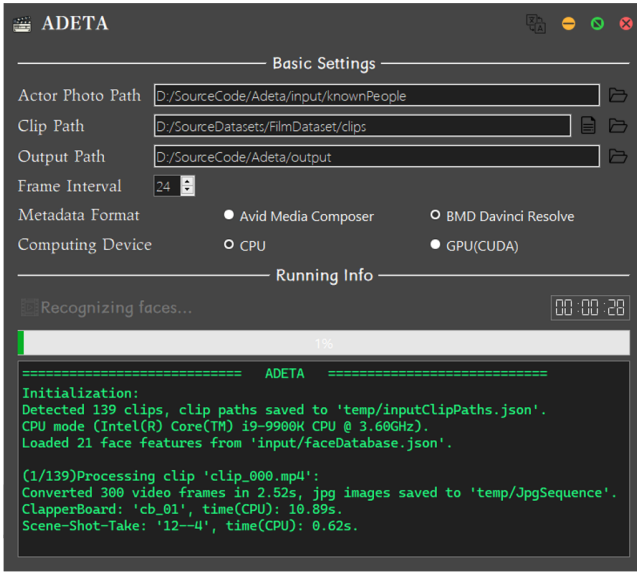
ADETA

Basic Settings

Actor Photo Path D:/SourceCode/Adeta/input/knownPeople

Clip Path D:/SourceDatasets/FilmDataset/clips

Output Path D:/SourceCode/Adeta/output

Frame Interval 24

Metadata Format Avid Media Composer BMD Davinci Resolve

Computing Device CPU GPU(CUDA)

Running Info

Recognizing faces...

00:00:28

1%

============================ ADETA ============================
Initialization:
Detected 139 clips, clip paths saved to 'temp/inputClipPaths.json'.
CPU mode (Intel(R) Core(TM) i9-9900K CPU @ 3.60GHz).
Loaded 21 face features from 'input/faceDatabase.json'.

(1/139)Processing clip 'clip_000.mp4':
Converted 300 video frames in 2.52s, jpg images saved to 'temp/JpgSequence'.
ClapperBoard: 'cb_01', time(CPU): 10.89s.
Scene-Shot-Take: '12--4', time(CPU): 0.62s.